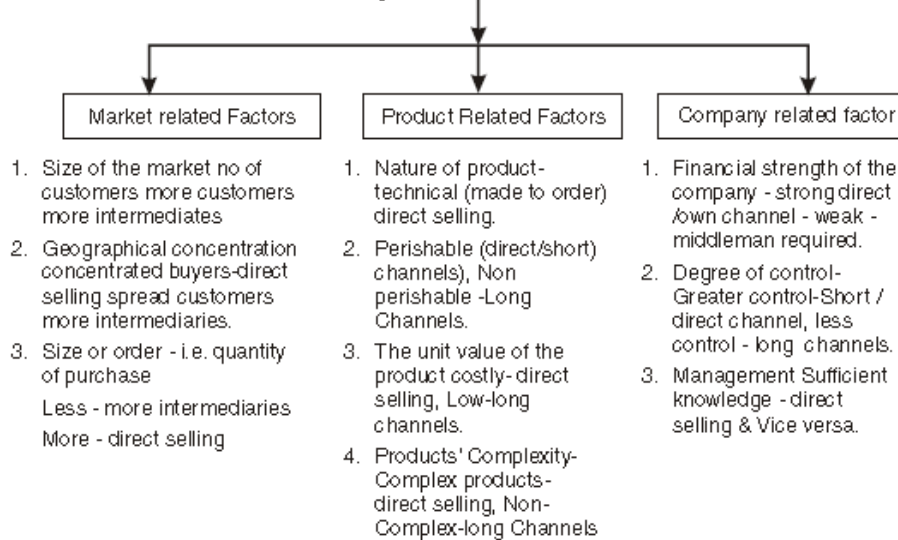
Market related Factors

1. Size of the market no of customers more customers more intermediates
2. Geographical concentration concentrated buyers-direct selling spread customers more intermediaries.
3. Size or order - i.e. quantity of purchase
Less - more intermediaries
More - direct selling

Product Related Factors

1. Nature of product-technical (made to order) direct selling.
2. Perishable (direct/short) channels), Non perishable -Long Channels.
3. The unit value of the product costly- direct selling, Low-long channels.
4. Products' Complexity-Complex products-direct selling, Non-Complex-long Channels

Company related factor

1. Financial strength of the company - strong direct /own channel - weak - middleman required.
2. Degree of control-Greater control-Short / direct channel, less control - long channels.
3. Management Sufficient knowledge - direct selling & Vice versa.